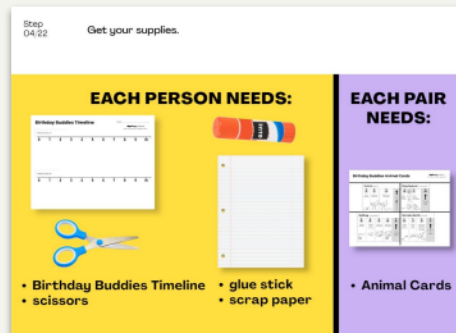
Step 04/22

Get your supplies.

EACH PERSON NEEDS:

Birthday Buddies Timeline

• Birthday Buddies Timeline
• scissors

• glue stick
• scrap paper

EACH PAIR NEEDS:

Birthday Buddies Animal Cards

• Animal Cards